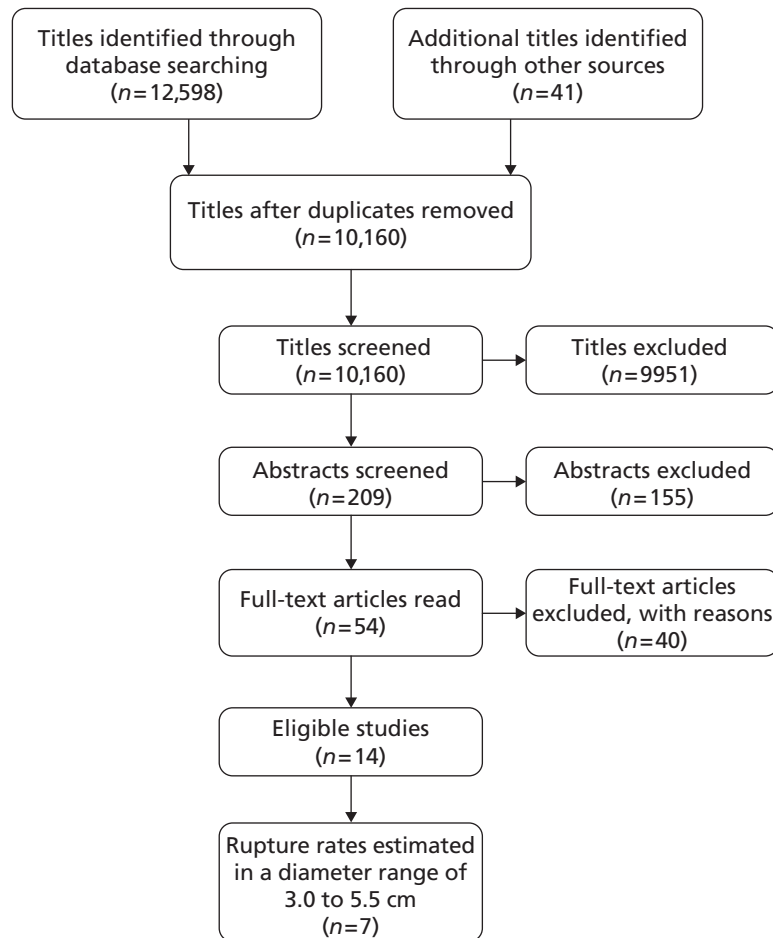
Titles identified through database searching ($n=12,598$)

Additional titles identified through other sources ($n=41$)

Titles after duplicates removed ($n=10,160$)

Titles screened ($n=10,160$)

Titles excluded ($n=9951$)

Abstracts screened ($n=209$)

Abstracts excluded ($n=155$)

Full-text articles read ($n=54$)

Full-text articles excluded, with reasons ($n=40$)

Eligible studies ($n=14$)

Rupture rates estimated in a diameter range of 3.0 to 5.5 cm ($n=7$)